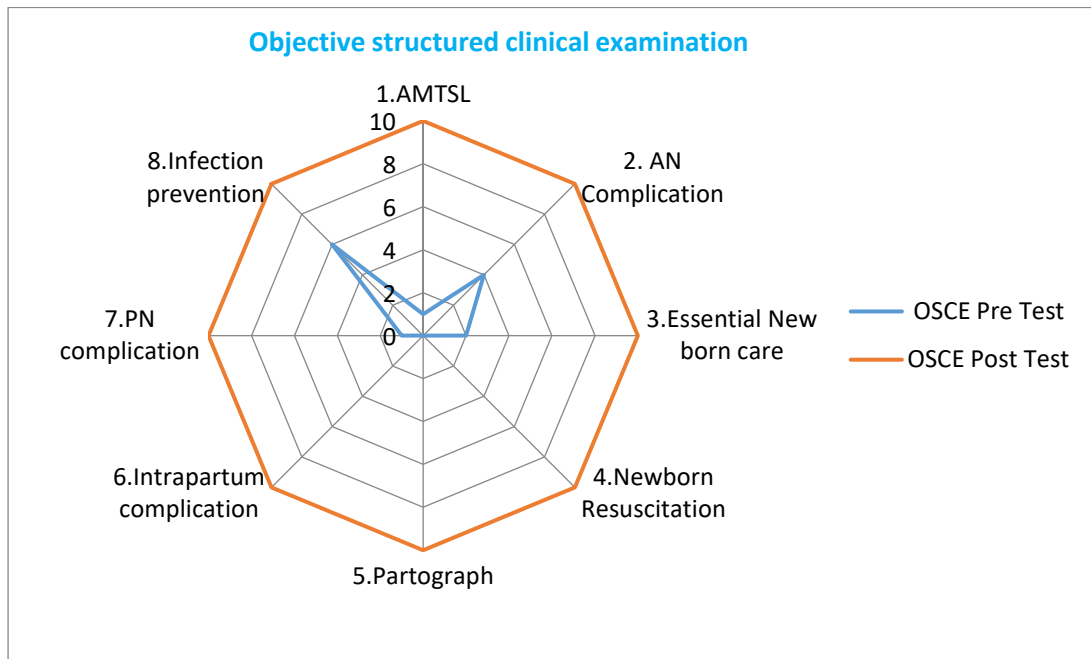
Objective structured clinical examination

1.AMTSL
10
8
6
4
2
0

2. AN Complication
3.Essential New born care
4.Newborn Resuscitation
5.Partograph
6.Intrapartum complication
7.PN complication
8.Infection prevention

OSCE Pre Test
OSCE Post Test